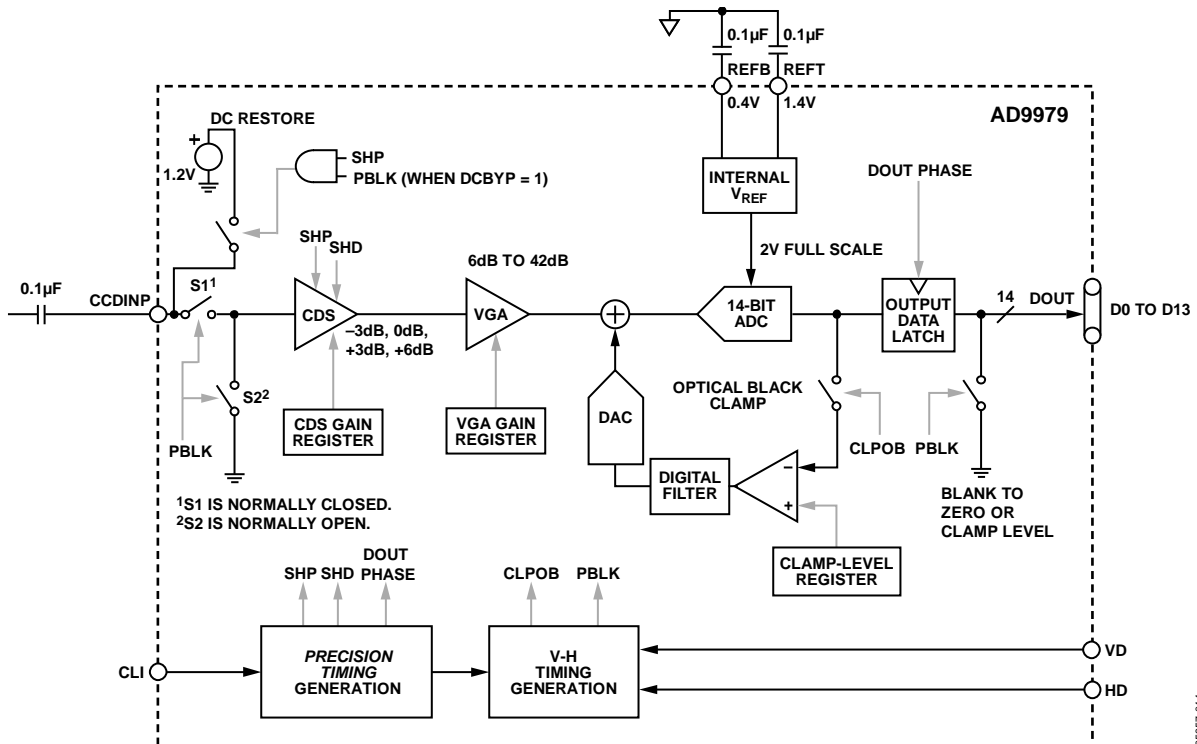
0.1µF 0.1µF
REFB REFT
0.4V 1.4V
AD9979
DC RESTORE
+
1.2V
SHP
PBLK (WHEN DCBYP = 1)
INTERNAL $V_{REF}$
DOUT PHASE
SHP SHD
6dB TO 42dB
2V FULL SCALE
0.1µF
CCDINP
S1$^1$
CDS
–3dB, 0dB, +3dB, +6dB
VGA
14-BIT ADC
OUTPUT DATA LATCH
14
DOUT
D0 TO D13
S2$^2$
PBLK
CDS GAIN REGISTER
VGA GAIN REGISTER
DAC
OPTICAL BLACK CLAMP
CLPOB PBLK
DIGITAL FILTER
–
+
BLANK TO ZERO OR CLAMP LEVEL
$^1$S1 IS NORMALLY CLOSED.
$^2$S2 IS NORMALLY OPEN.
CLAMP-LEVEL REGISTER
SHP SHD DOUT PHASE
CLPOB PBLK
CLI
PRECISION TIMING GENERATION
V-H TIMING GENERATION
VD
HD